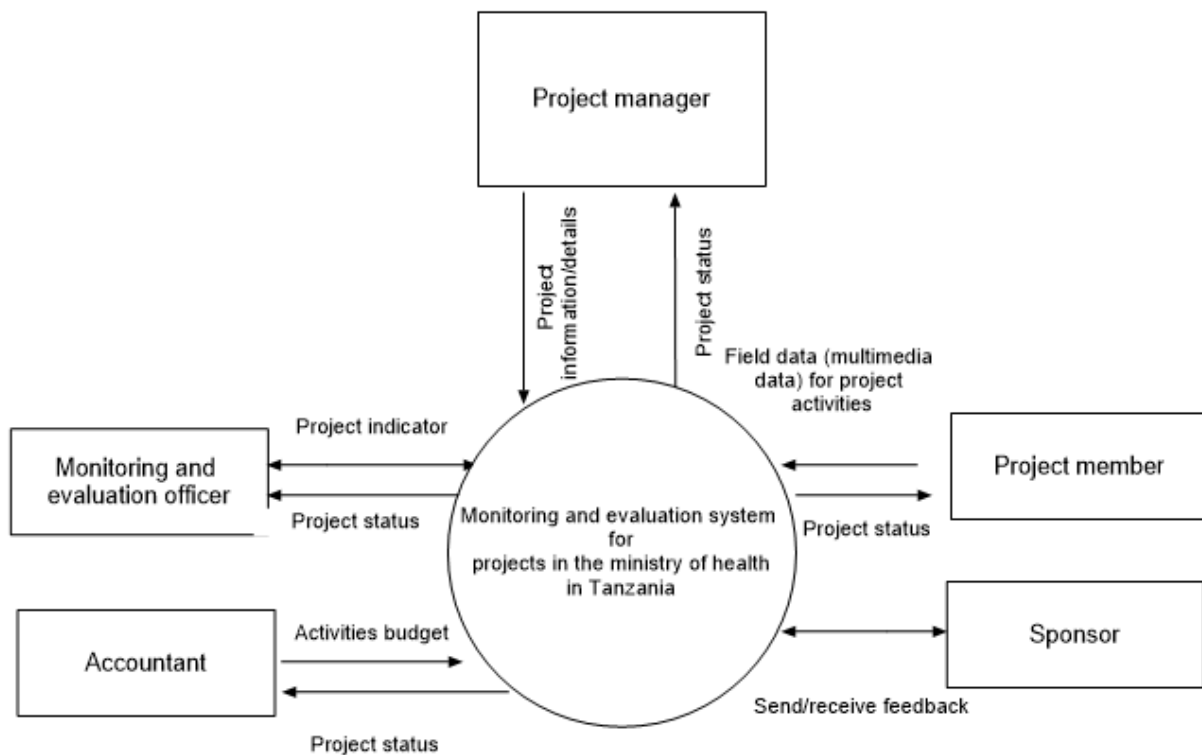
Project manager

Project information/details

Project status

Field data (multimedia data) for project activities

Project indicator

Monitoring and evaluation officer

Project status

Monitoring and evaluation system for projects in the ministry of health in Tanzania

Project member

Project status

Accountant

Activities budget

Project status

Sponsor

Send/receive feedback